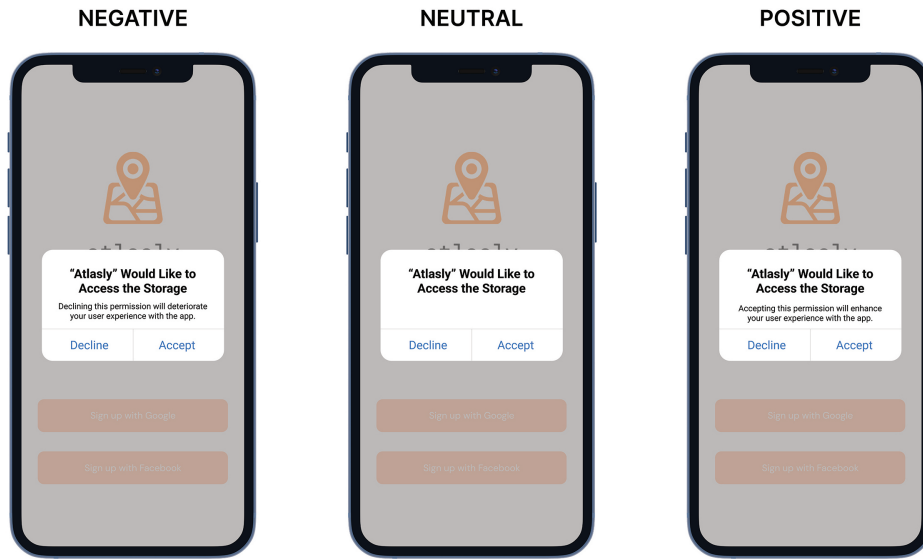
NEGATIVE

“Atlasly” Would Like to Access the Storage

Declining this permission will deteriorate your user experience with the app.

Decline Accept

Sign up with Google

Sign up with Facebook

NEUTRAL

“Atlasly” Would Like to Access the Storage

Decline Accept

Sign up with Google

Sign up with Facebook

POSITIVE

“Atlasly” Would Like to Access the Storage

Accepting this permission will enhance your user experience with the app.

Decline Accept

Sign up with Google

Sign up with Facebook